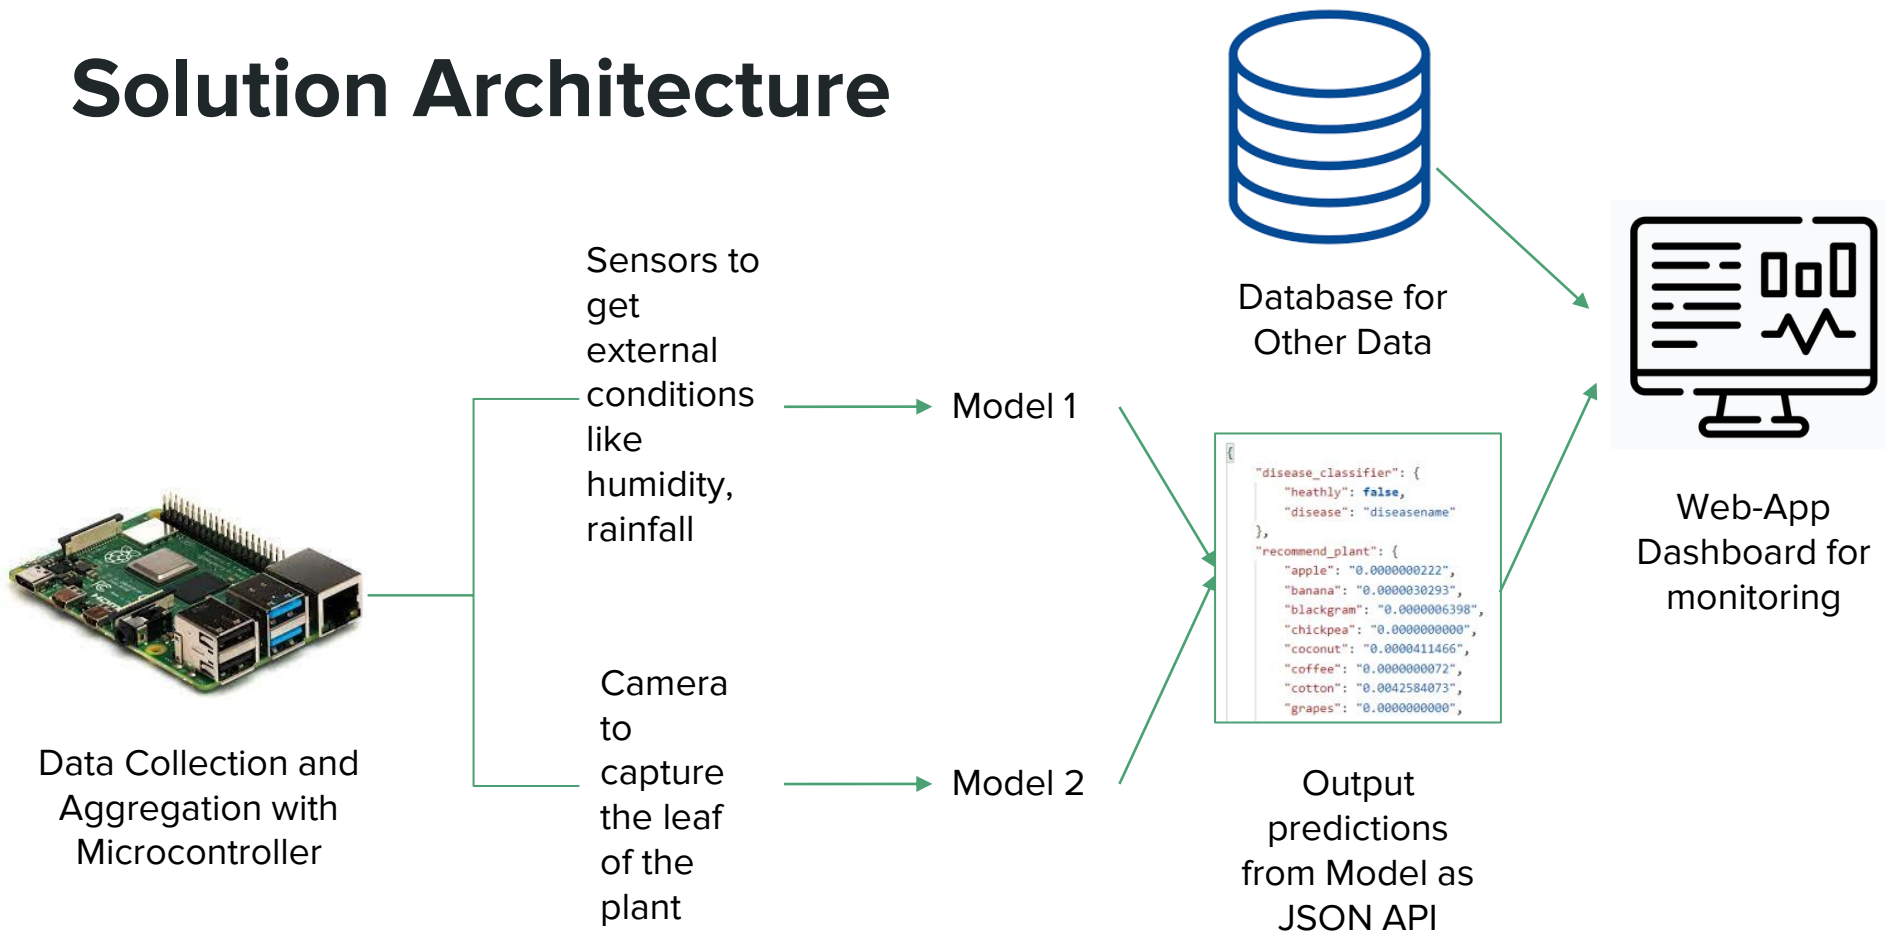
Solution Architecture

Sensors to get external conditions like humidity, rainfall

Camera to capture the leaf of the plant

Model 1

Model 2

Database for Other Data

{
"disease_classifier": {
"heathly": false,
"disease": "diseasename"
},
"recommend_plant": {
"apple": "0.0000000222",
"banana": "0.0000030293",
"blackgram": "0.0000006398",
"chickpea": "0.0000000000",
"coconut": "0.0000411466",
"coffee": "0.0000000072",
"cotton": "0.0042584073",
"grapes": "0.0000000000",

Output predictions from Model as JSON API

Web-App Dashboard for monitoring

Data Collection and Aggregation with Microcontroller